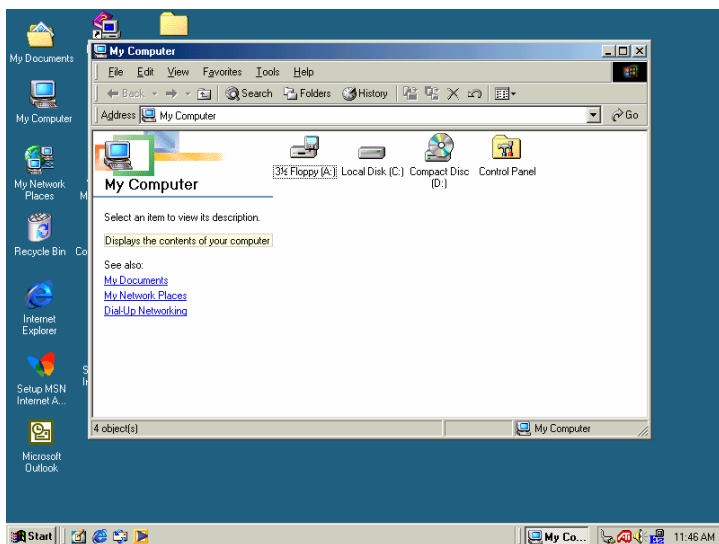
My Documents

My Computer

My Network Places

M

Recycle Bin

Co

Internet Explorer

Setup MSN Internet A...

S
Ir

Microsoft Outlook

My Computer

File Edit View Favorites Tools Help

Back Search Folders History

Address My Computer

Go

My Computer

Select an item to view its description.

Displays the contents of your computer

See also:
My Documents
My Network Places
Dial-Up Networking

3½ Floppy (A:)

Local Disk (C:)

Compact Disc (D:)

Control Panel

4 object(s)

My Computer

Start

My Co...

11:46 AM